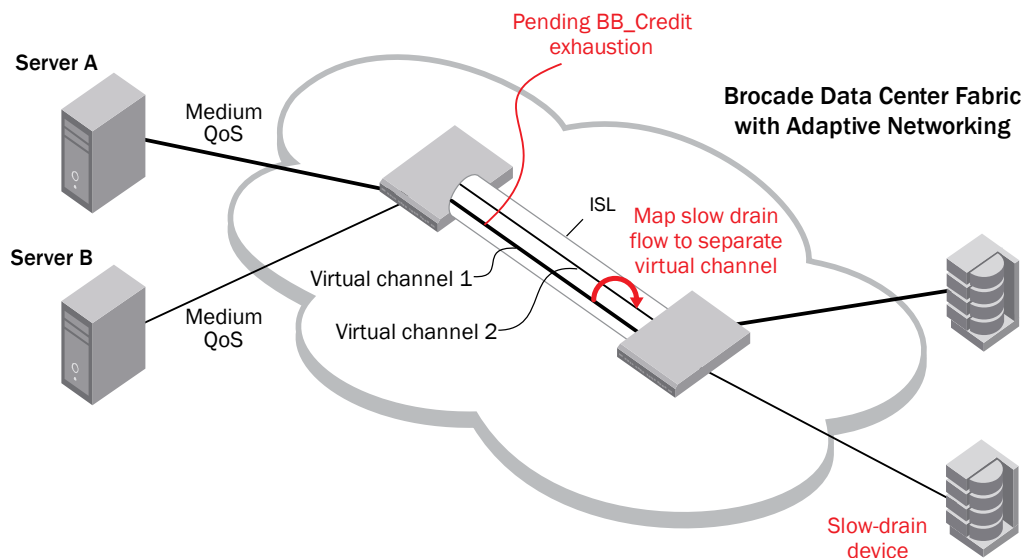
Pending BB_Credit exhaustion

Server A

Medium QoS

Brocade Data Center Fabric with Adaptive Networking

ISL

Map slow drain flow to separate virtual channel

Server B

Virtual channel 1

Medium QoS

Virtual channel 2

Slow-drain device